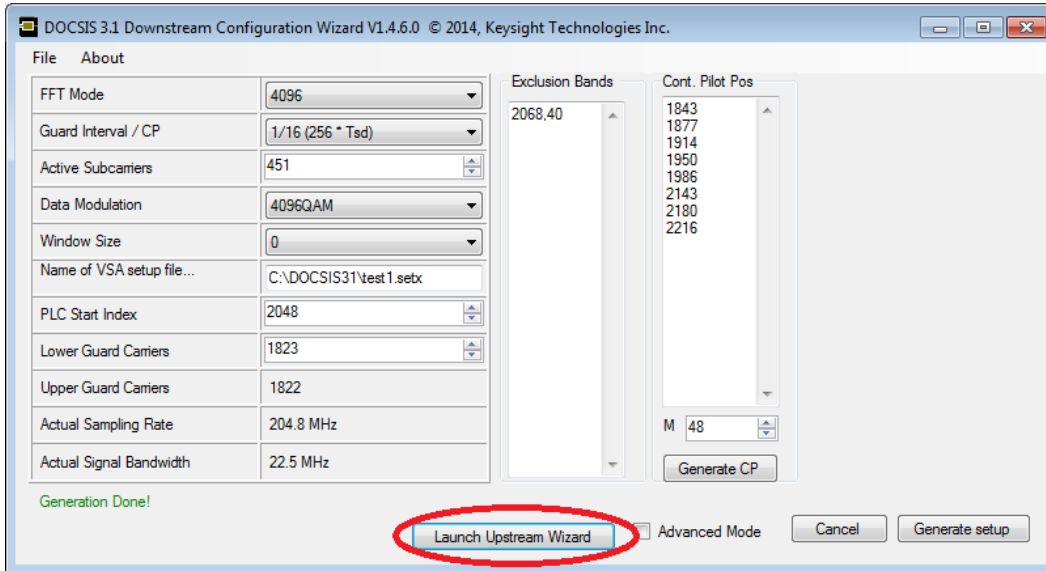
DOCSIS 3.1 Downstream Configuration Wizard V1.4.6.0 © 2014, Keysight Technologies Inc.

File About

| FFT Mode | 4096 |
|---|---|
| Guard Interval / CP | 1/16 (256 * Tsd) |
| Active Subcarriers | 451 |
| Data Modulation | 4096QAM |
| Window Size | 0 |
| Name of VSA setup file... | C:\DOCSIS31\test1.setx |
| PLC Start Index | 2048 |
| Lower Guard Carriers | 1823 |
| Upper Guard Carriers | 1822 |
| Actual Sampling Rate | 204.8 MHz |
| Actual Signal Bandwidth | 22.5 MHz |

Exclusion Bands
2068,40

Cont. Pilot Pos
1843
1877
1914
1950
1986
2143
2180
2216

M 48

Generate CP

Generation Done!

Launch Upstream Wizard Advanced Mode Cancel Generate setup